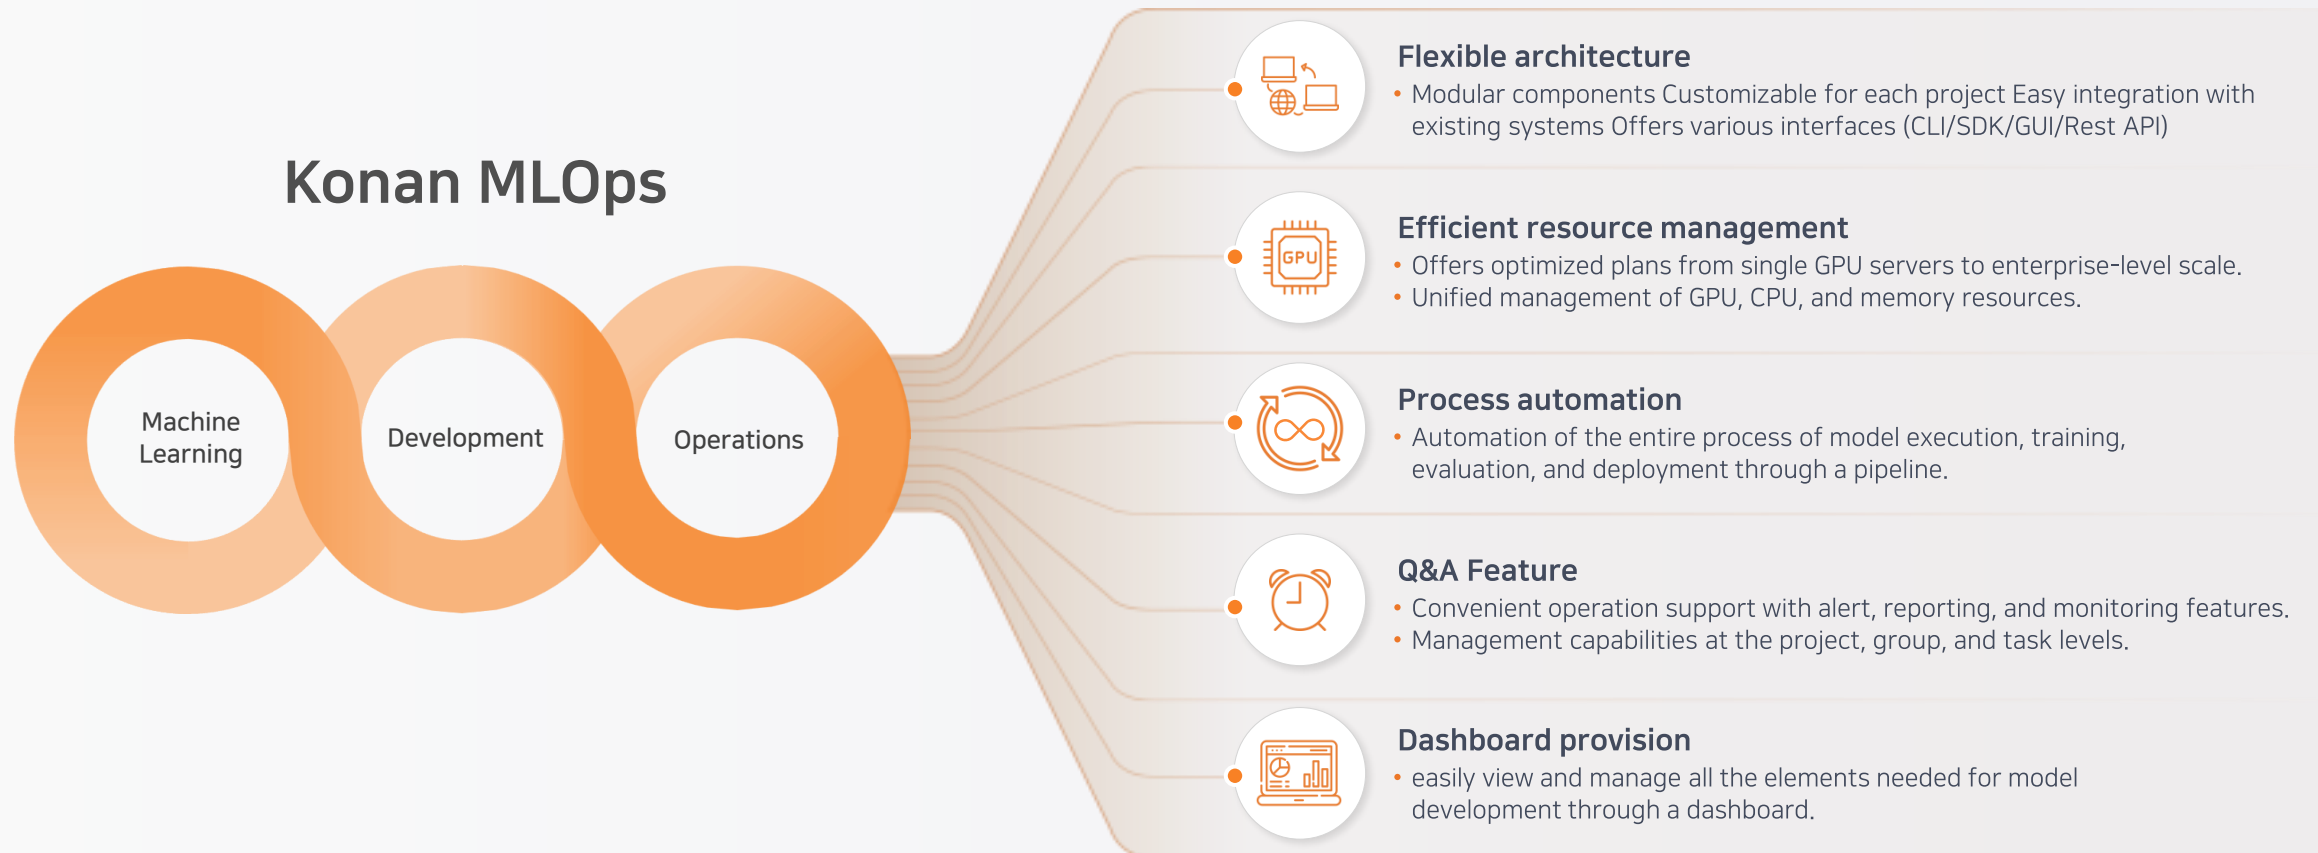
Konan MLOps

Machine Learning

Development

Operations

Flexible architecture
• Modular components Customizable for each project Easy integration with existing systems Offers various interfaces (CLI/SDK/GUI/Rest API)

GPU

Efficient resource management
• Offers optimized plans from single GPU servers to enterprise-level scale.
• Unified management of GPU, CPU, and memory resources.

Process automation
• Automation of the entire process of model execution, training, evaluation, and deployment through a pipeline.

Q&A Feature
• Convenient operation support with alert, reporting, and monitoring features.
• Management capabilities at the project, group, and task levels.

Dashboard provision
• easily view and manage all the elements needed for model development through a dashboard.